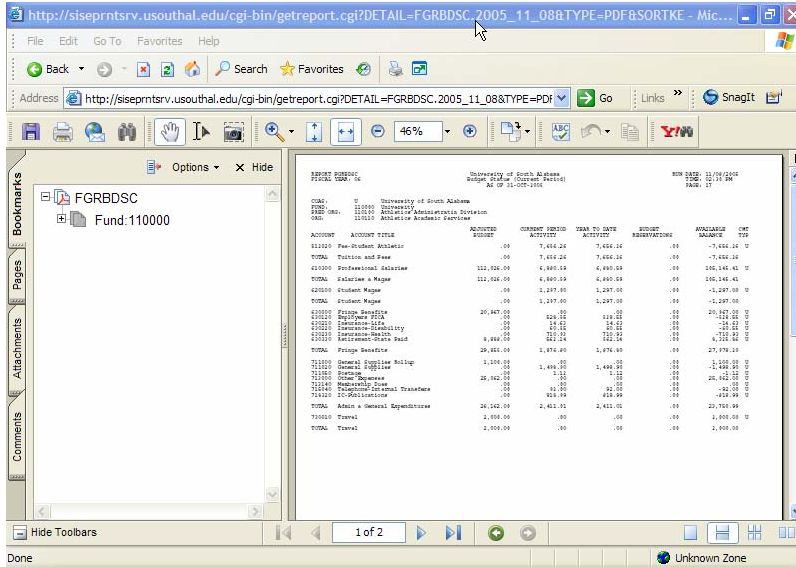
http://siseprntsrv.usouthal.edu/cgi-bin/getreport.cgi?DETAIL=FGRBDSC.2005_11_08&TYPE=PDF&SORTKE - Mic...

File Edit Go To Favorites Help

Back Search Favorites

Address http://siseprntsrv.usouthal.edu/cgi-bin/getreport.cgi?DETAIL=FGRBDSC.2005_11_08&TYPE=PDF Go Links SnagIt

46%

Options Hide

Bookmarks Pages Attachments Comments

FGRBDSC
Fund:110000

REPORT FGRBDSC University of South Alabama RUN DATE: 11/08/2005
FISCAL YEAR: 06 Budget Status (Current Period) TIME: 02:35 PM
AS OF 31-OCT-2005 PAGE: 17

COAS: U University of South Alabama
FUND: 110000 University
PRED ORG: 111000 Athletics Administration Division
ORG: 111010 Athletics Academic Services

| ACCOUNT | ACCOUNT TITLE | ADJUSTED BUDGET | CURRENT PERIOD ACTIVITY | YEAR TO DATE ACTIVITY | BUDGET RESERVATIONS | AVAILABLE BALANCE | CMT TYP |
|---|---|---|---|---|---|---|---|
| 511020 | Fee-Student Athletic | .00 | 7,656.26 | 7,656.26 | .00 | -7,656.26 | U |
| TOTAL | Tuition and Fees | .00 | 7,656.26 | 7,656.26 | .00 | -7,656.26 | |
| 610000 | Professional Salaries | 112,026.00 | 6,880.59 | 6,880.59 | .00 | 105,145.41 | U |
| TOTAL | Salaries & Wages | 112,026.00 | 6,880.59 | 6,880.59 | .00 | 105,145.41 | |
| 620100 | Student Wages | .00 | 1,297.00 | 1,297.00 | .00 | -1,297.00 | U |
| TOTAL | Student Wages | .00 | 1,297.00 | 1,297.00 | .00 | -1,297.00 | |
| 630000 | Fringe Benefits | 20,967.00 | .00 | .00 | .00 | 20,967.00 | U |
| 630120 | Employers FICA | .00 | 526.35 | 526.35 | .00 | -526.35 | U |
| 630210 | Insurance-Life | .00 | 14.62 | 14.62 | .00 | -14.62 | U |
| 630220 | Insurance-Disability | .00 | 40.56 | 40.56 | .00 | -40.56 | U |
| 630230 | Insurance-Health | .00 | 710.93 | 710.93 | .00 | -710.93 | U |
| 630330 | Retirement-State Paid | 8,888.00 | 562.14 | 562.14 | .00 | 8,325.86 | U |
| TOTAL | Fringe Benefits | 29,855.00 | 1,876.80 | 1,876.80 | .00 | 27,978.20 | |
| 711000 | General Supplies Rollup | 1,100.00 | .00 | .00 | .00 | 1,100.00 | U |
| 711020 | General Supplies | .00 | 1,498.90 | 1,498.90 | .00 | -1,498.90 | U |
| 711050 | Postage | .00 | 1.12 | 1.12 | .00 | -1.12 | U |
| 713000 | Other Expenses | 25,062.00 | .00 | .00 | .00 | 25,062.00 | U |
| 721140 | Membership Dues | .00 | .00 | .00 | .00 | .00 | U |
| 710640 | Telephone-Internal Transfers | .00 | 92.00 | 92.00 | .00 | -92.00 | U |
| 719320 | DC-Publications | .00 | 818.99 | 818.99 | .00 | -818.99 | U |
| TOTAL | Admin & General Expenditures | 26,162.00 | 2,411.01 | 2,411.01 | .00 | 23,750.99 | |
| 730010 | Travel | 2,000.00 | .00 | .00 | .00 | 2,000.00 | U |
| TOTAL | Travel | 2,000.00 | .00 | .00 | .00 | 2,000.00 | |

Hide Toolbars 1 of 2

Done Unknown Zone